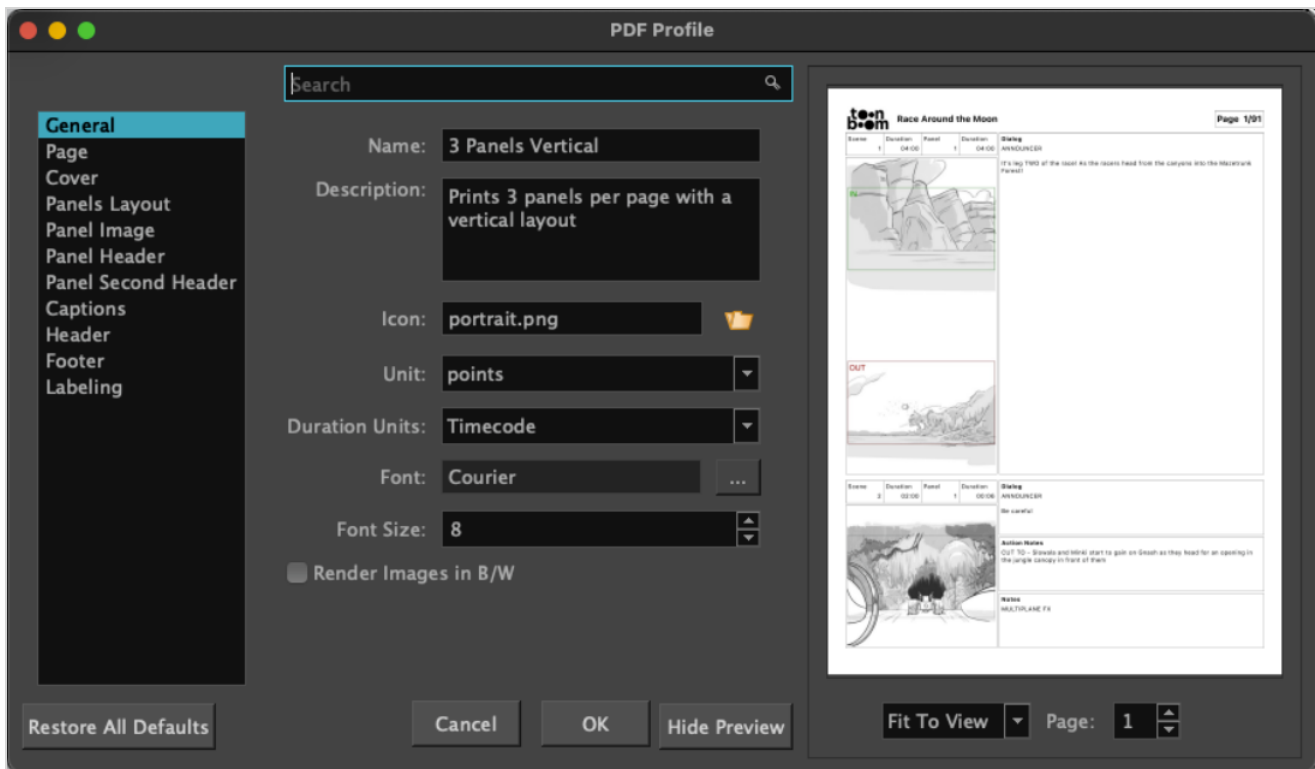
PDF Profile

Search

General
Page
Cover
Panels Layout
Panel Image
Panel Header
Panel Second Header
Captions
Header
Footer
Labeling

Name: 3 Panels Vertical

Description: Prints 3 panels per page with a vertical layout

Icon: portrait.png

Unit: points

Duration Units: Timecode

Font: Courier ...

Font Size: 8

Render Images in B/W

toon boom Race Around the Moon Page 1/91

| Scene 1 | Duration: 04:00 | Panel 1 | Duration: 04:00 |
|---|---|---|---|

Dialog
ANNOUNCER
It's leg TWO of the race! As the racers head from the canyons into the Macetrunk Forest!

FX

OUT

| Scene 2 | Duration: 02:00 | Panel 1 | Duration: 00:06 |
|---|---|---|---|

Dialog
ANNOUNCER
Be careful

Action Notes
CUT TO - Slowate and Minkl start to gain on Gnosh as they head for an opening in the jungle canopy in front of them

Notes
MULTIPLANE FX

Restore All Defaults

Cancel

OK

Hide Preview

Fit To View

Page: 1